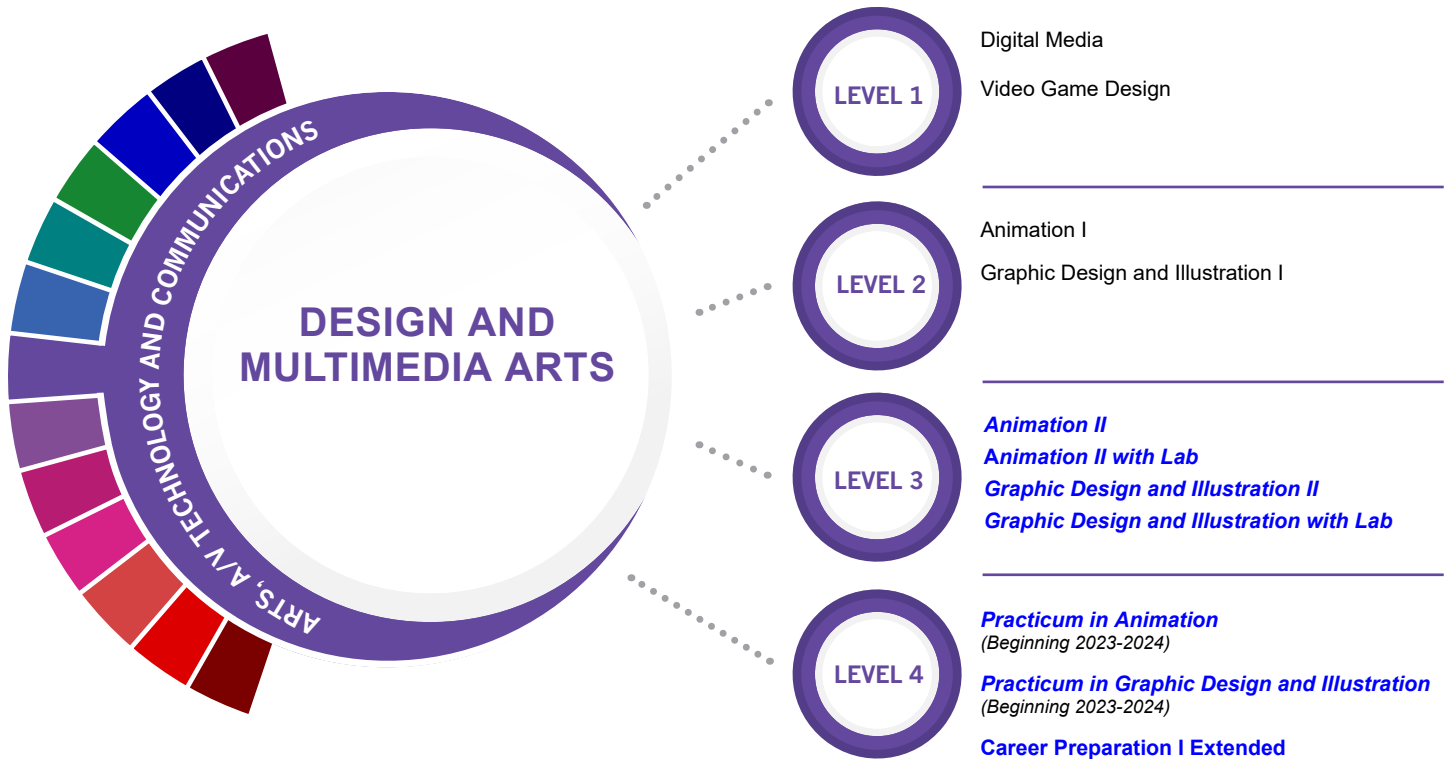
ARTS, A/V TECHNOLOGY AND COMMUNICATIONS

DESIGN AND MULTIMEDIA ARTS

LEVEL 1

Digital Media

Video Game Design

LEVEL 2

Animation I

Graphic Design and Illustration I

LEVEL 3

Animation II

Animation II with Lab

Graphic Design and Illustration II

Graphic Design and Illustration with Lab

LEVEL 4

Practicum in Animation
(Beginning 2023-2024)

Practicum in Graphic Design and Illustration
(Beginning 2023-2024)

Career Preparation I Extended